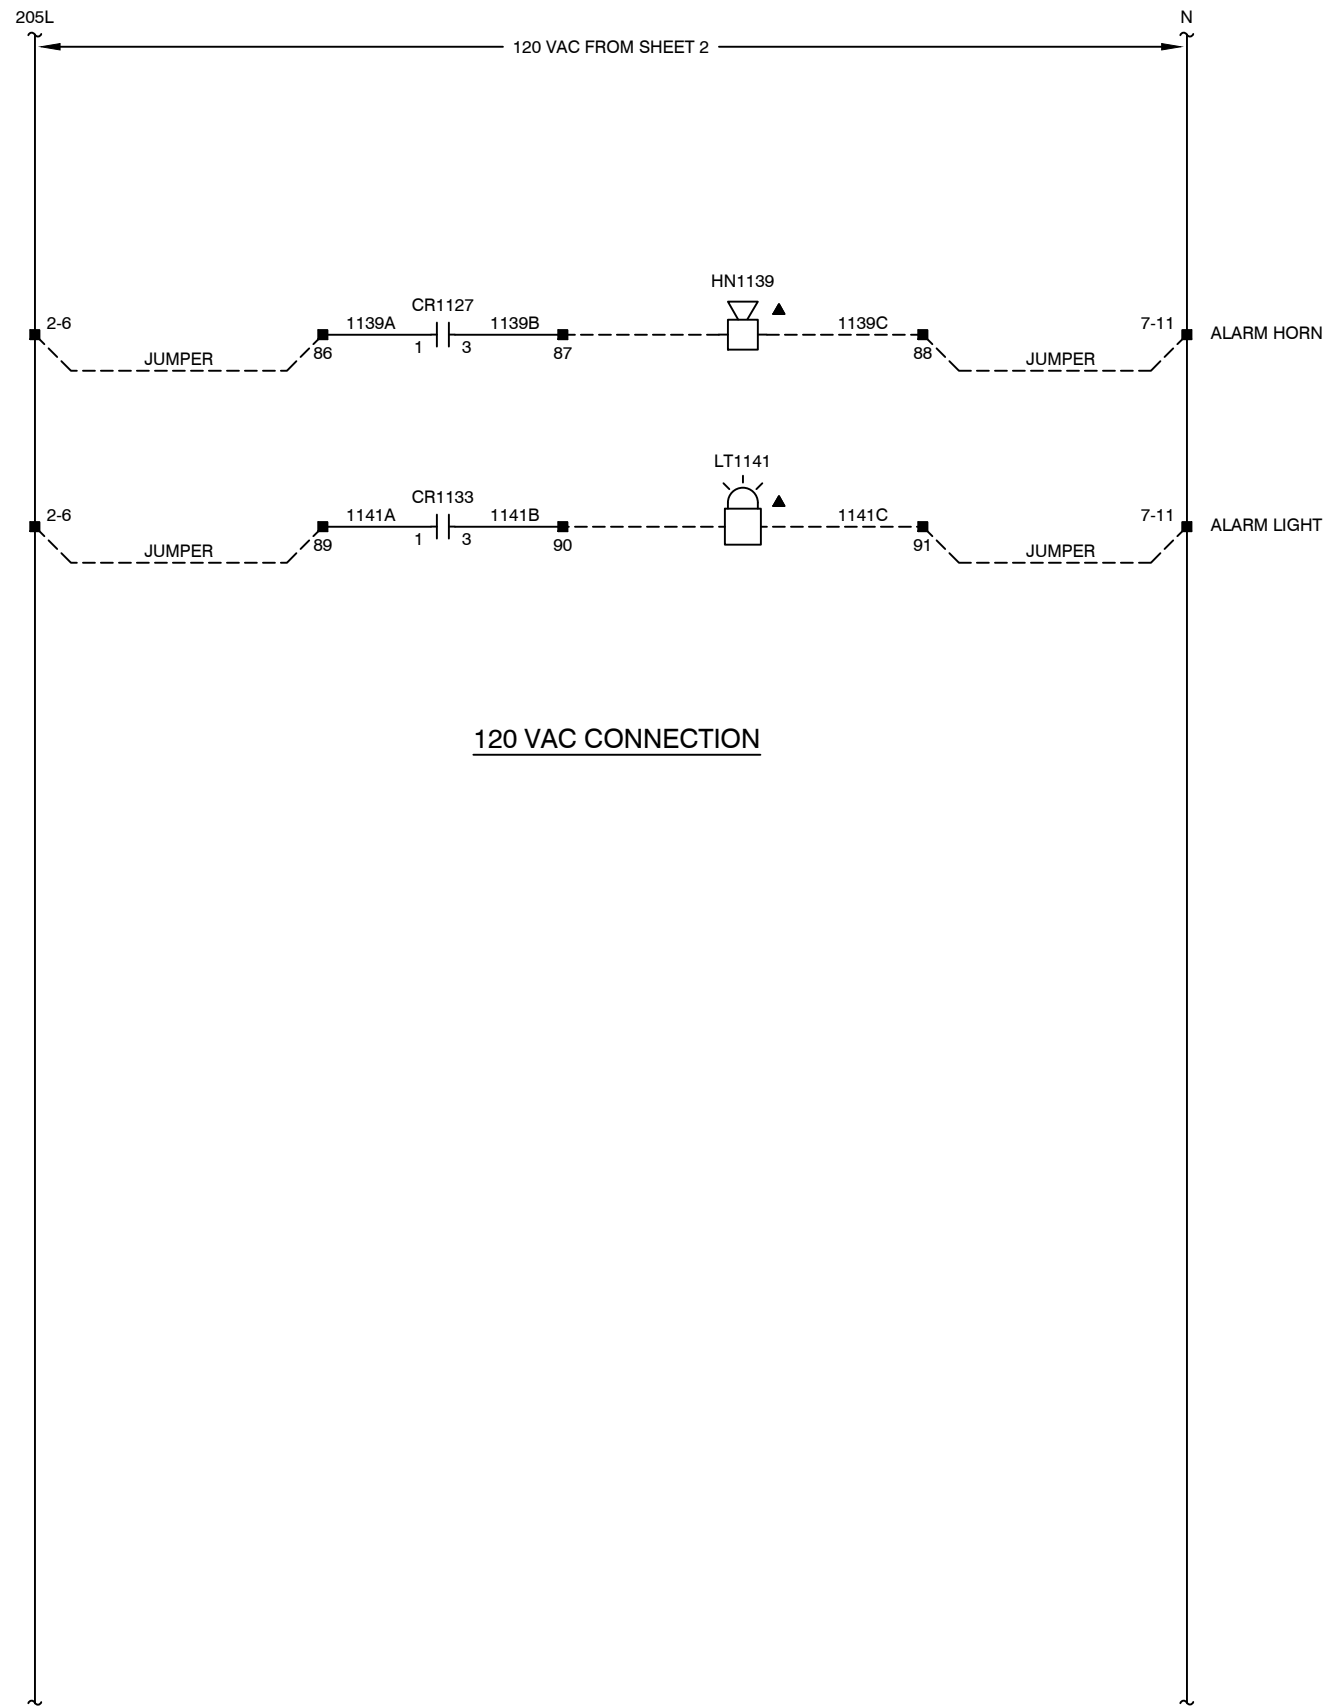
205L

N

120 VAC FROM SHEET 2

HN1139

CR1127

2-6

1139A

1139B

1139C

7-11

ALARM HORN

JUMPER

86

1

3

87

88

JUMPER

LT1141

CR1133

2-6

1141A

1141B

1141C

7-11

ALARM LIGHT

JUMPER

89

1

3

90

91

JUMPER

120 VAC CONNECTION